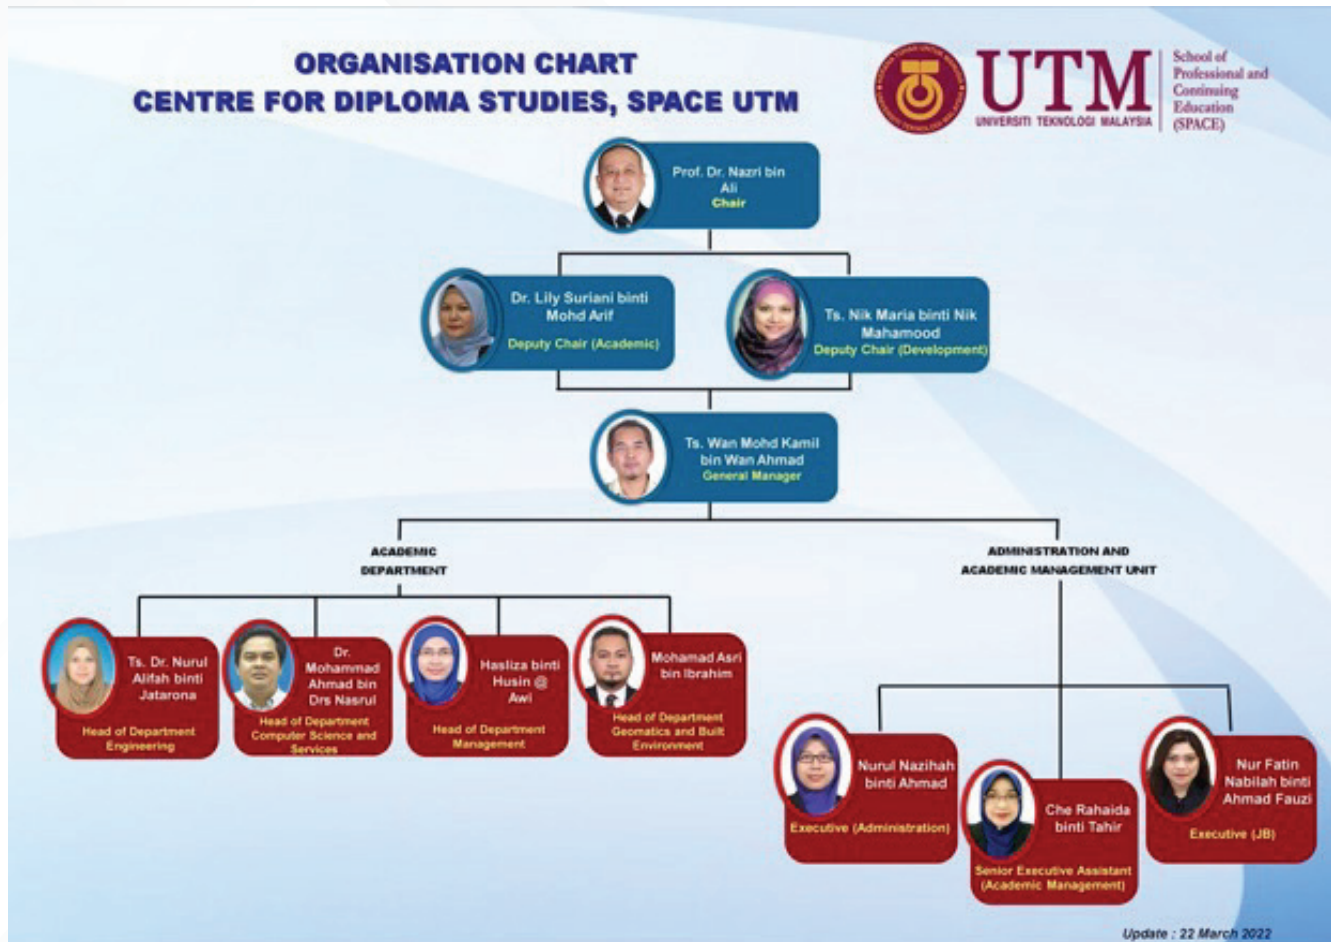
ORGANISATION CHART
CENTRE FOR DIPLOMA STUDIES, SPACE UTM

UTM
UNIVERSITI TEKNOLOGI MALAYSIA
School of Professional and Continuing Education (SPACE)

Prof. Dr. Nazri bin Ali
Chair

Dr. Lily Suriani binti Mohd Arif
Deputy Chair (Academic)

Ts. Nik Maria binti Nik Mahamood
Deputy Chair (Development)

Ts. Wan Mohd Kamil bin Wan Ahmad
General Manager

ACADEMIC DEPARTMENT

ADMINISTRATION AND ACADEMIC MANAGEMENT UNIT

Ts. Dr. Nurul Alifah binti Jatarona
Head of Department Engineering

Dr. Mohammad Ahmad bin Drs Nasrul
Head of Department Computer Science and Services

Hasliza binti Husin @ Awi
Head of Department Management

Mohamad Asri bin Ibrahim
Head of Department Geomatics and Built Environment

Nurul Nazihah binti Ahmad
Executive (Administration)

Che Rahaida binti Tahir
Senior Executive Assistant (Academic Management)

Nur Fatin Nabilah binti Ahmad Fauzi
Executive (JB)

Update : 22 March 2022